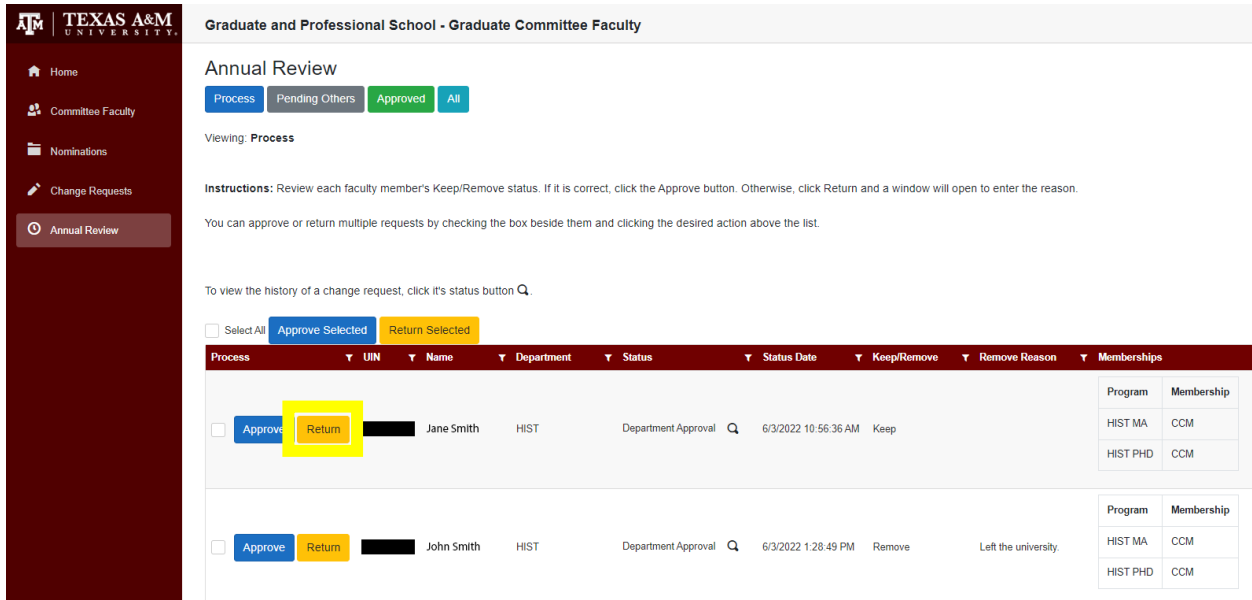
TEXAS A&M UNIVERSITY

Graduate and Professional School - Graduate Committee Faculty

Home
Committee Faculty
Nominations
Change Requests
Annual Review

Annual Review

Process | Pending Others | Approved | All

Viewing: **Process**

**Instructions:** Review each faculty member's Keep/Remove status. If it is correct, click the Approve button. Otherwise, click Return and a window will open to enter the reason.

You can approve or return multiple requests by checking the box beside them and clicking the desired action above the list.

To view the history of a change request, click it's status button.

Select All | Approve Selected | Return Selected

| Process | UIN | Name | Department | Status | Status Date | Keep/Remove | Remove Reason | Memberships |
|---|---|---|---|---|---|---|---|---|
| Approve Return | | Jane Smith | HIST | Department Approval | 6/3/2022 10:56:36 AM | Keep | | Program / Membership; HIST MA / CCM; HIST PHD / CCM |
| Approve Return | | John Smith | HIST | Department Approval | 6/3/2022 1:28:49 PM | Remove | Left the university. | Program / Membership; HIST MA / CCM; HIST PHD / CCM |